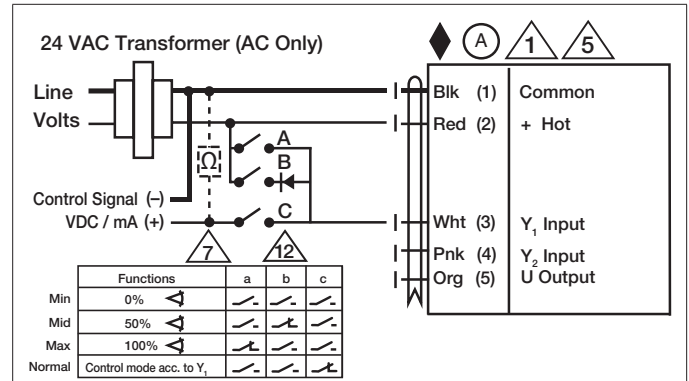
24 VAC Transformer (AC Only)

A 1 5

Line
Volts

Blk (1) Common
Red (2) + Hot

A
B
C
Ω

Control Signal (–)
VDC / mA (+)

Wht (3) $Y_1$ Input
Pnk (4) $Y_2$ Input
Org (5) U Output

7 12

| | Functions | a | b | c |
|---|---|---|---|---|
| Min | 0% | | | |
| Mid | 50% | | | |
| Max | 100% | | | |
| Normal | Control mode acc. to $Y_1$ | | | |